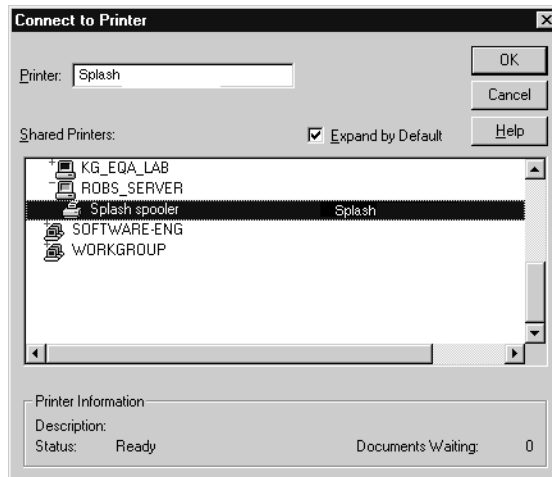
Connect to Printer

Printer: Splash

OK

Cancel

Help

Shared Printers:

Expand by Default

KG_EQA_LAB
ROBS_SERVER
Splash spooler Splash
SOFTWARE-ENG
WORKGROUP

Printer Information

Description:

Status: Ready

Documents Waiting: 0